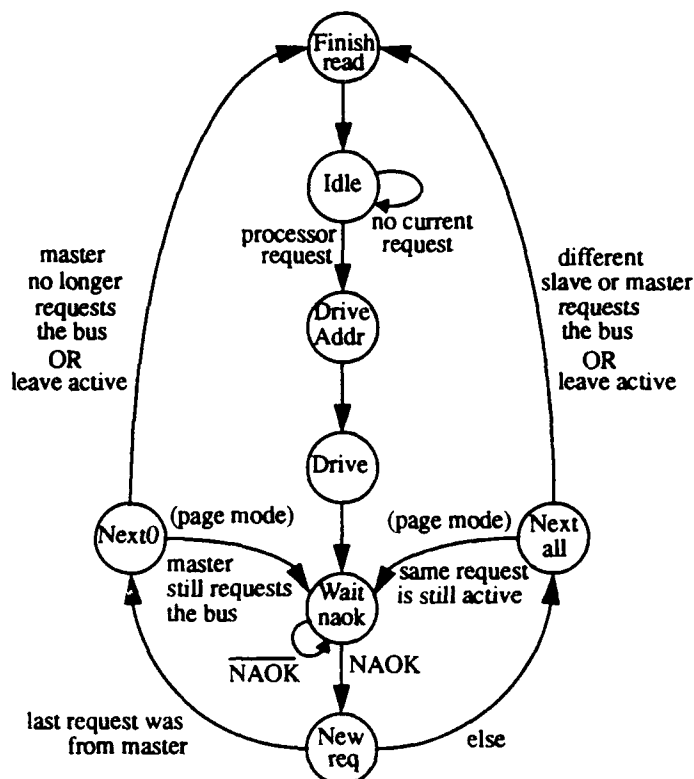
Finish read

Idle

no current request

processor request

Drive Addr

Drive

master no longer requests the bus OR leave active

different slave or master requests the bus OR leave active

Next0

(page mode)

master still requests the bus

(page mode)

Next all

same request is still active

Wait naok

$\overline{NAOK}$

NAOK

last request was from master

New req

else